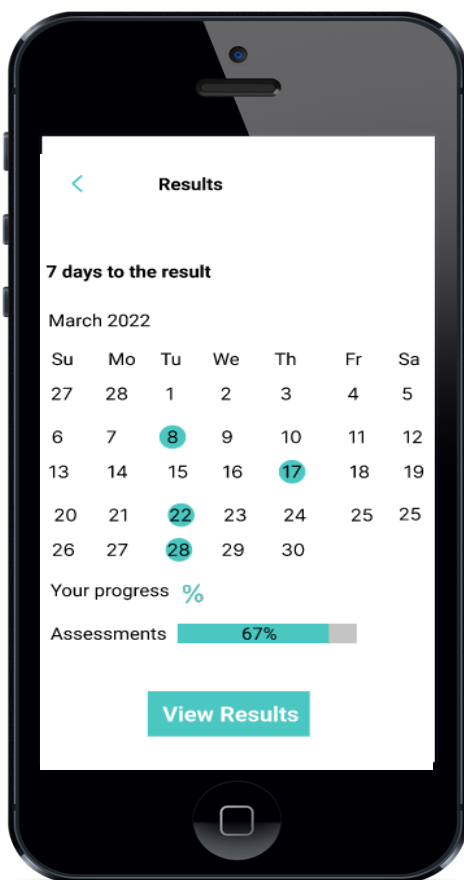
<

Results

7 days to the result

March 2022

| Su | Mo | Tu | We | Th | Fr | Sa |
|---|---|---|---|---|---|---|
| 27 | 28 | 1 | 2 | 3 | 4 | 5 |
| 6 | 7 | 8 | 9 | 10 | 11 | 12 |
| 13 | 14 | 15 | 16 | 17 | 18 | 19 |
| 20 | 21 | 22 | 23 | 24 | 25 | 25 |
| 26 | 27 | 28 | 29 | 30 | | |

Your progress %

Assessments 67%

View Results